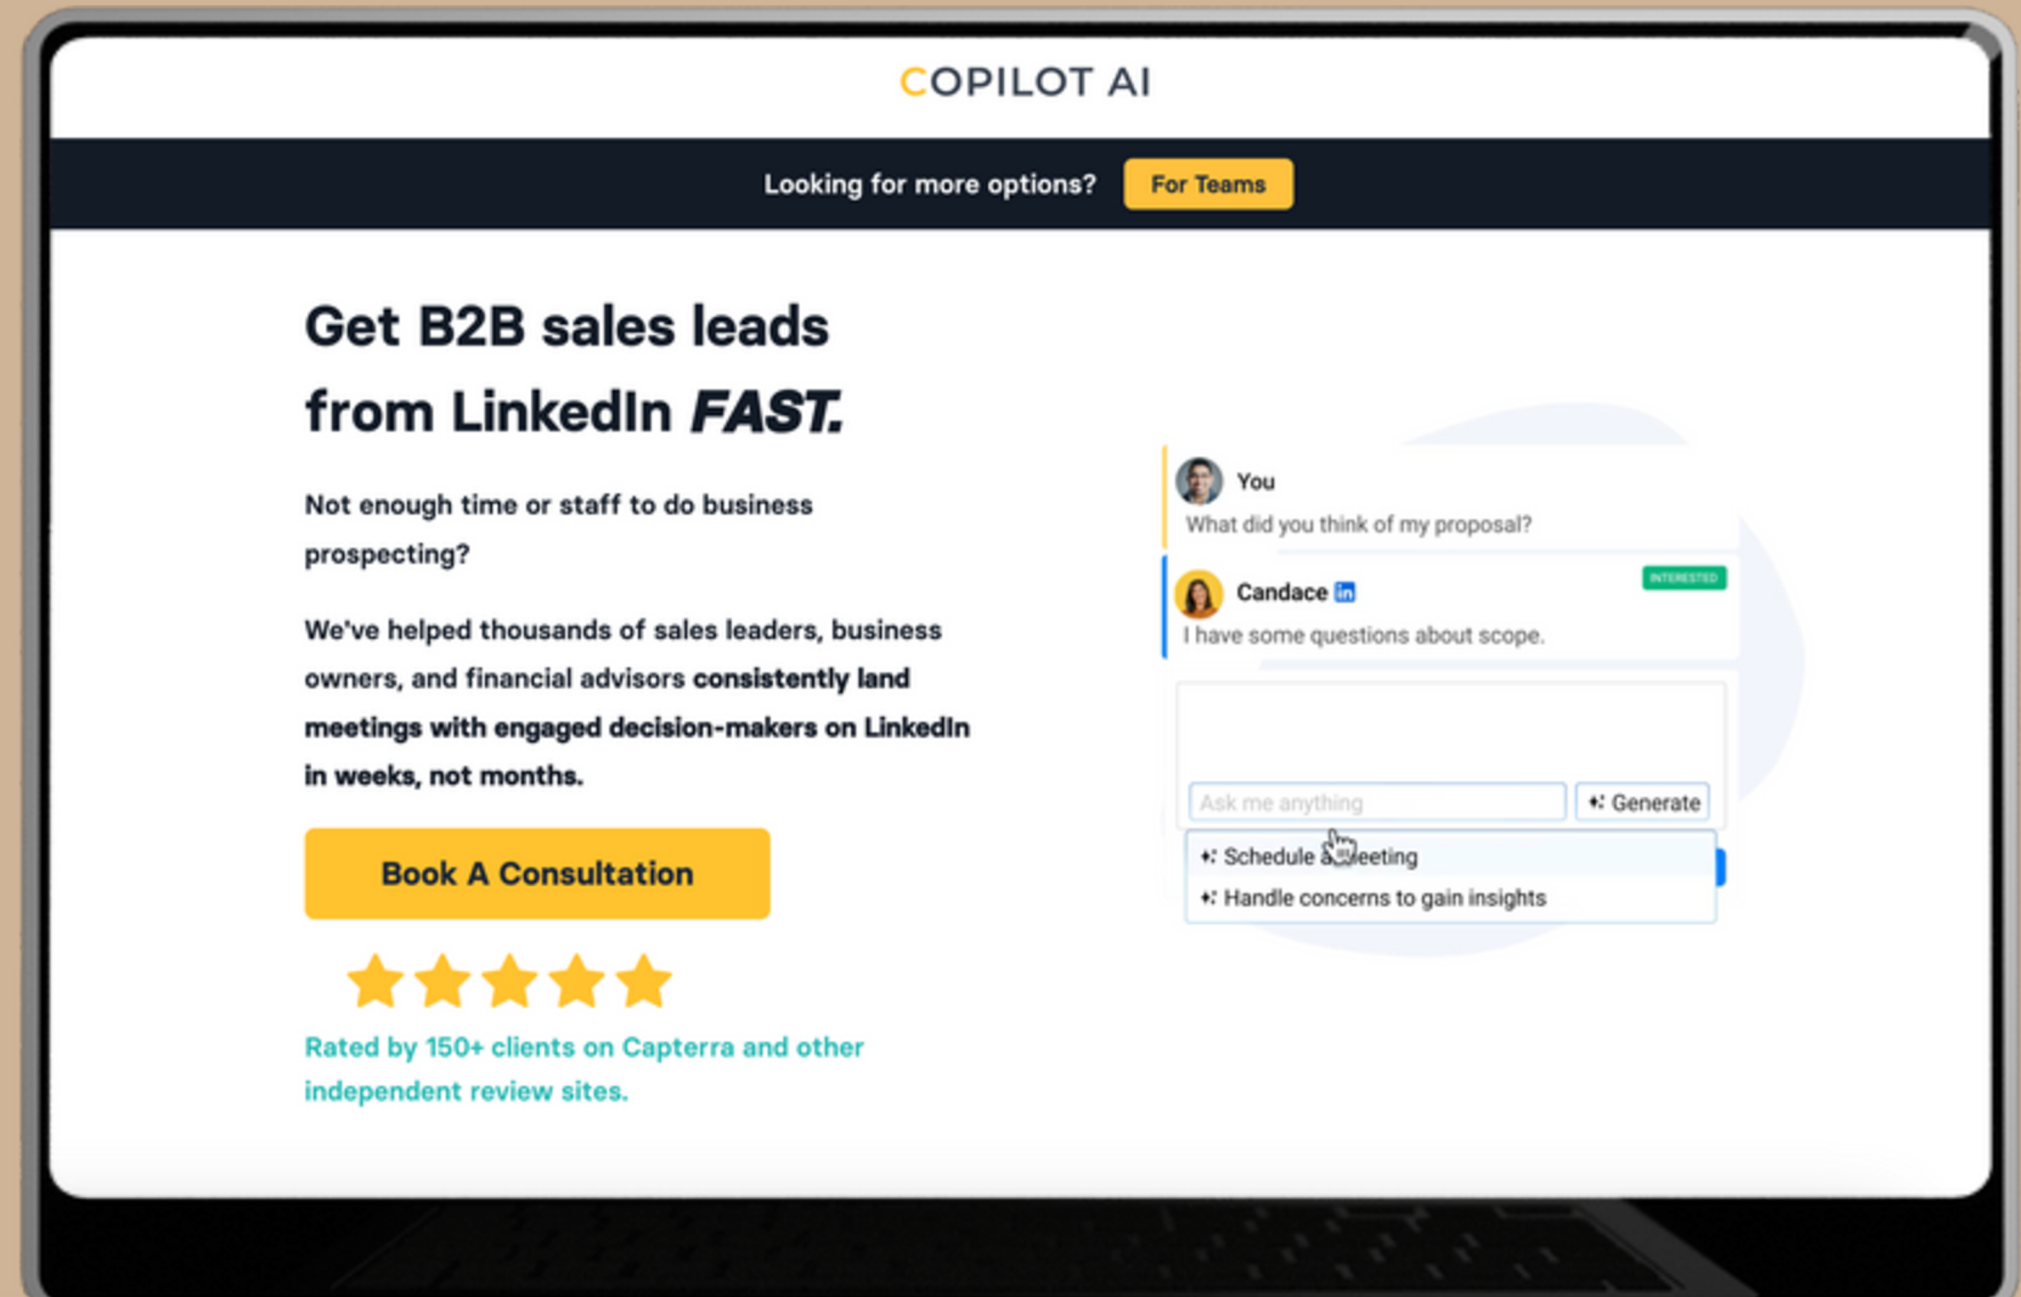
COPILOT AI

Looking for more options? For Teams

Get B2B sales leads from LinkedIn FAST.

Not enough time or staff to do business prospecting?

We've helped thousands of sales leaders, business owners, and financial advisors consistently land meetings with engaged decision-makers on LinkedIn in weeks, not months.

Book A Consultation

Rated by 150+ clients on Capterra and other independent review sites.

You
What did you think of my proposal?

Candace
INTERESTED
I have some questions about scope.

Ask me anything
Generate

Schedule a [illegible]eeting
Handle concerns to gain insights